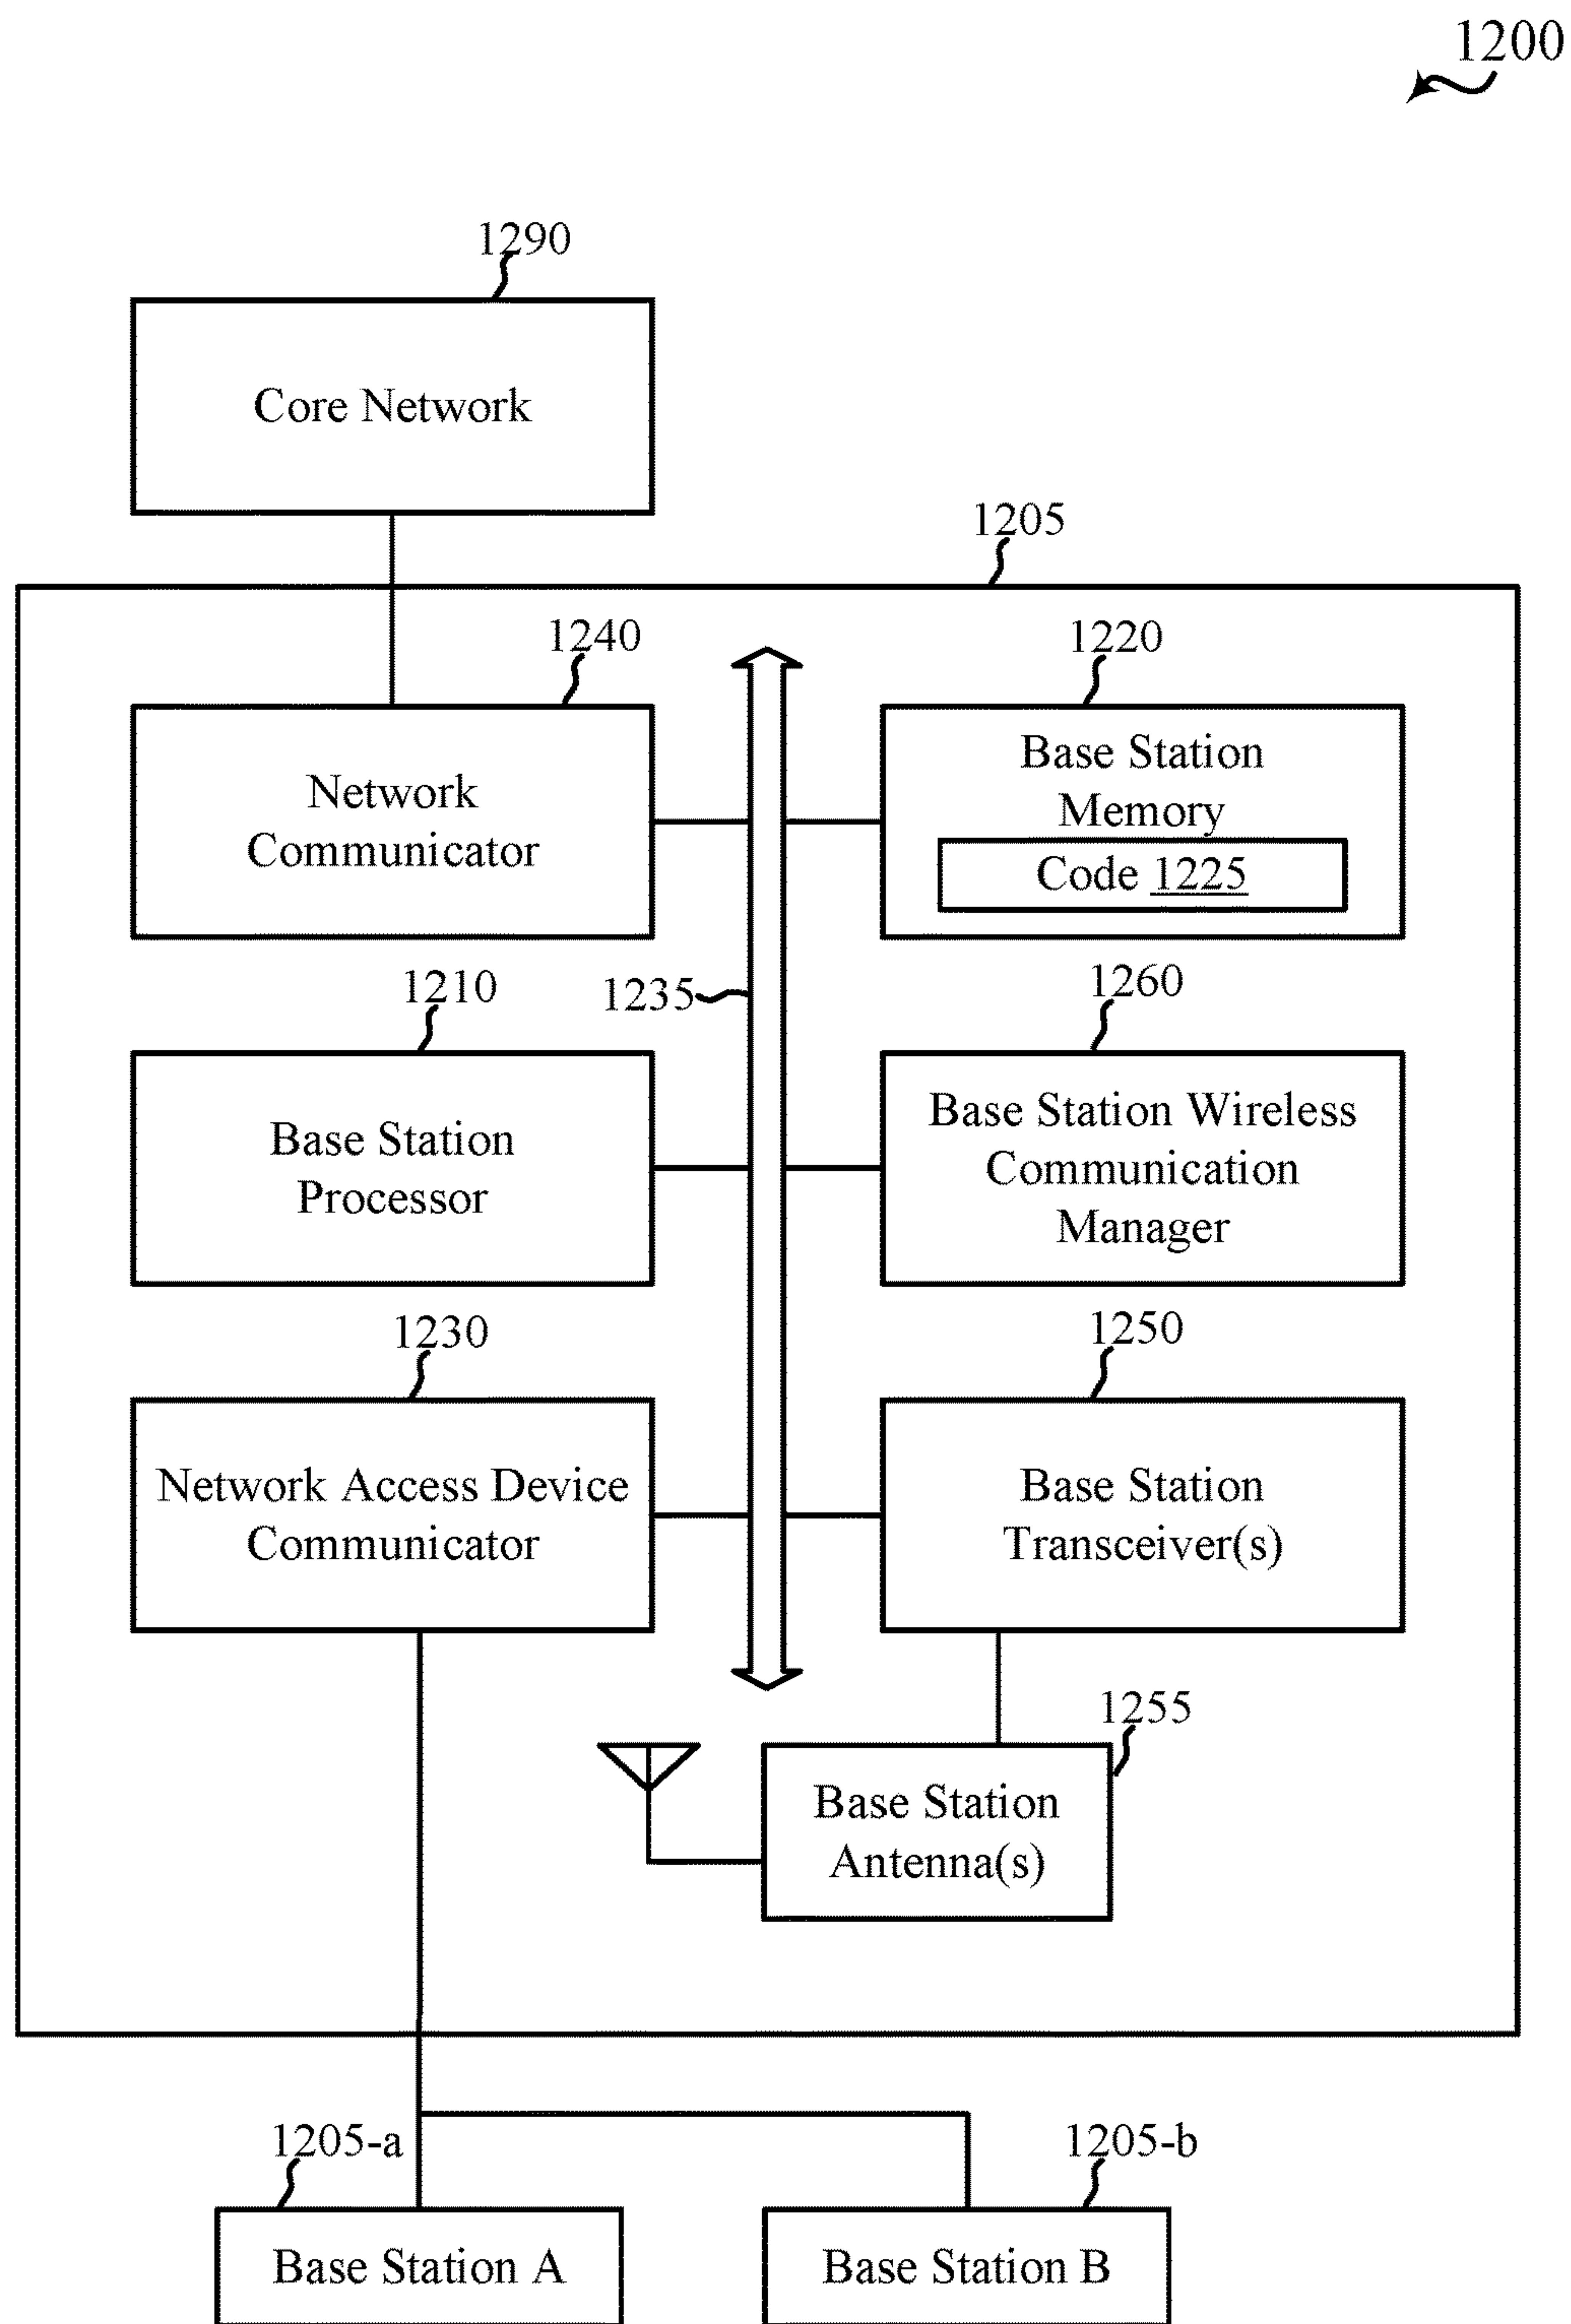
1200

1290

Core Network

1205

1240

Network Communicator

1220

Base Station Memory

Code 1225

1210

1235

1260

Base Station Processor

Base Station Wireless Communication Manager

1230

1250

Network Access Device Communicator

Base Station Transceiver(s)

1255

Base Station Antenna(s)

1205-a

1205-b

Base Station A

Base Station B